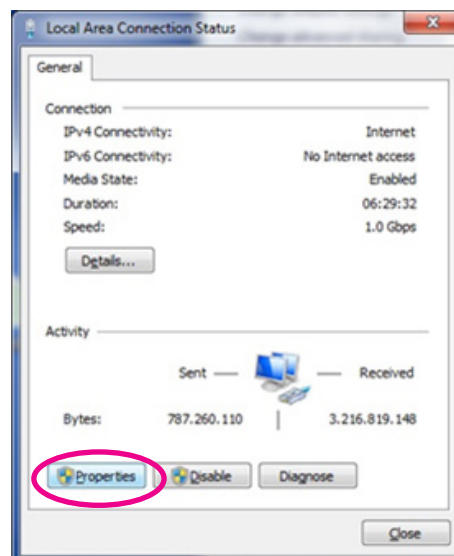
Local Area Connection Status

General

Connection
IPv4 Connectivity: Internet
IPv6 Connectivity: No Internet access
Media State: Enabled
Duration: 06:29:32
Speed: 1.0 Gbps

Details...

Activity
Sent — — Received
Bytes: 787.260.110 | 3.216.819.148

Properties
Disable
Diagnose

Close